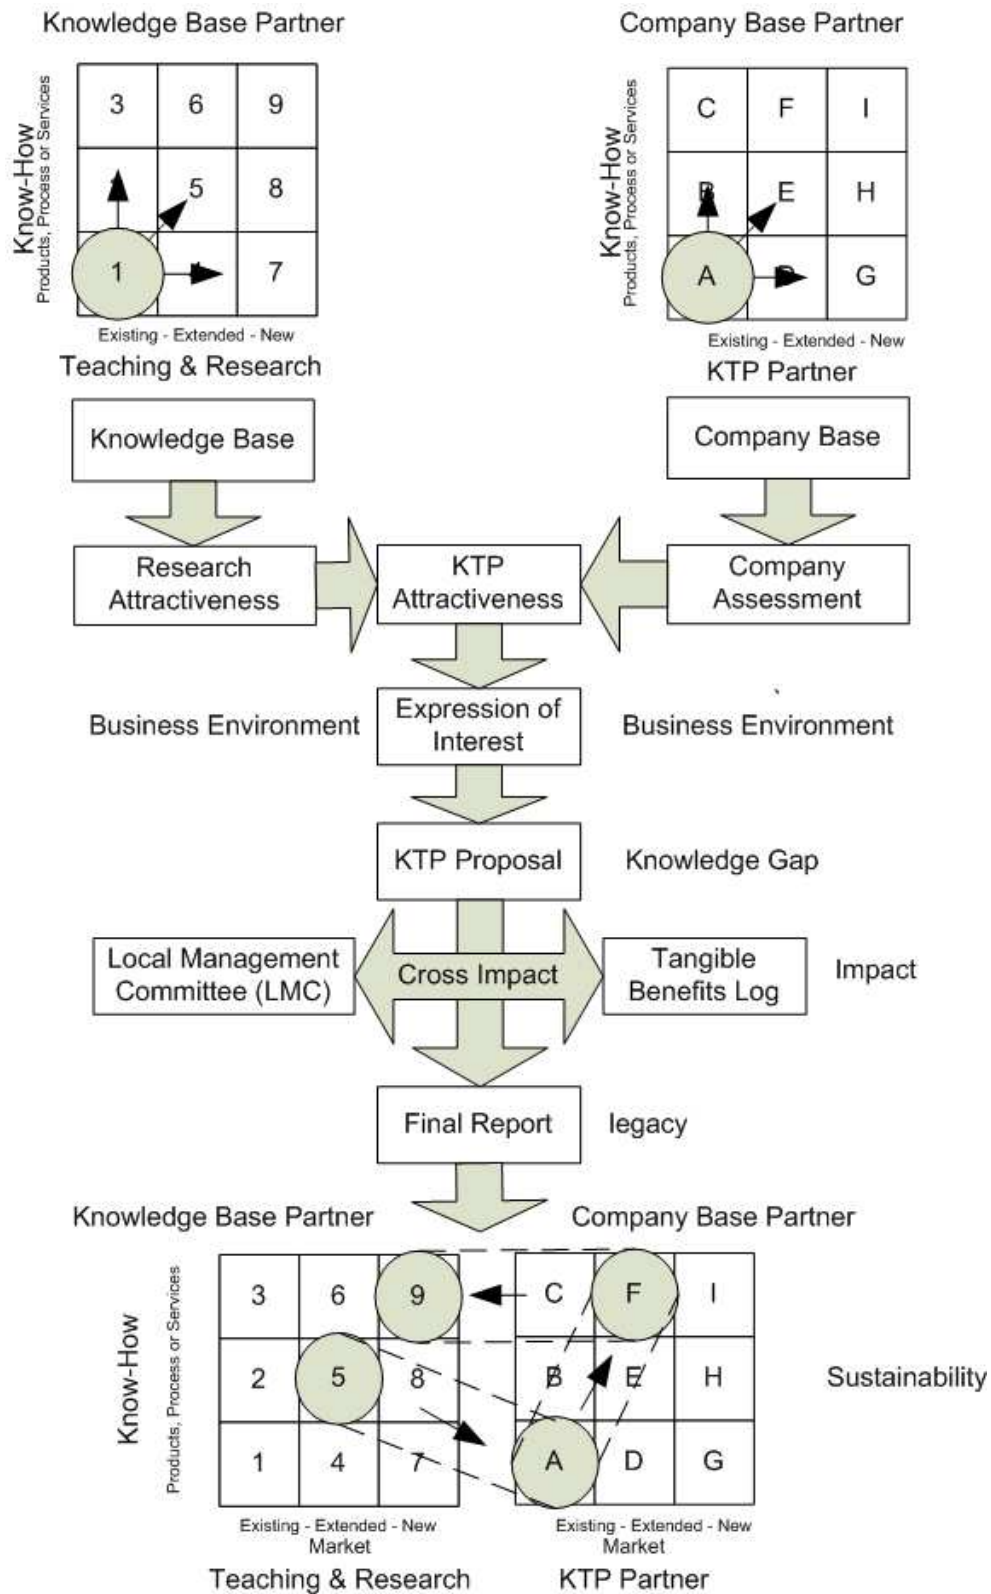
Knowledge Base Partner

Company Base Partner

Know-How
Products, Process or Services

| 3 | 6 | 9 |
|---|---|---|
|  | 5 | 8 |
| 1 |  | 7 |

Existing - Extended - New

Teaching & Research

Know-How
Products, Process or Services

| C | F | I |
|---|---|---|
| B | E | H |
| A | D | G |

Existing - Extended - New

KTP Partner

Knowledge Base

Company Base

Research Attractiveness

KTP Attractiveness

Company Assessment

Business Environment

Expression of Interest

Business Environment

KTP Proposal

Knowledge Gap

Local Management Committee (LMC)

Cross Impact

Tangible Benefits Log

Impact

Final Report

legacy

Knowledge Base Partner

Company Base Partner

Know-How
Products, Process or Services

| 3 | 6 | 9 |
|---|---|---|
| 2 | 5 | 8 |
| 1 | 4 | 7 |

| C | F | I |
|---|---|---|
| B | E | H |
| A | D | G |

Sustainability

Existing - Extended - New
Market

Existing - Extended - New
Market

Teaching & Research

KTP Partner